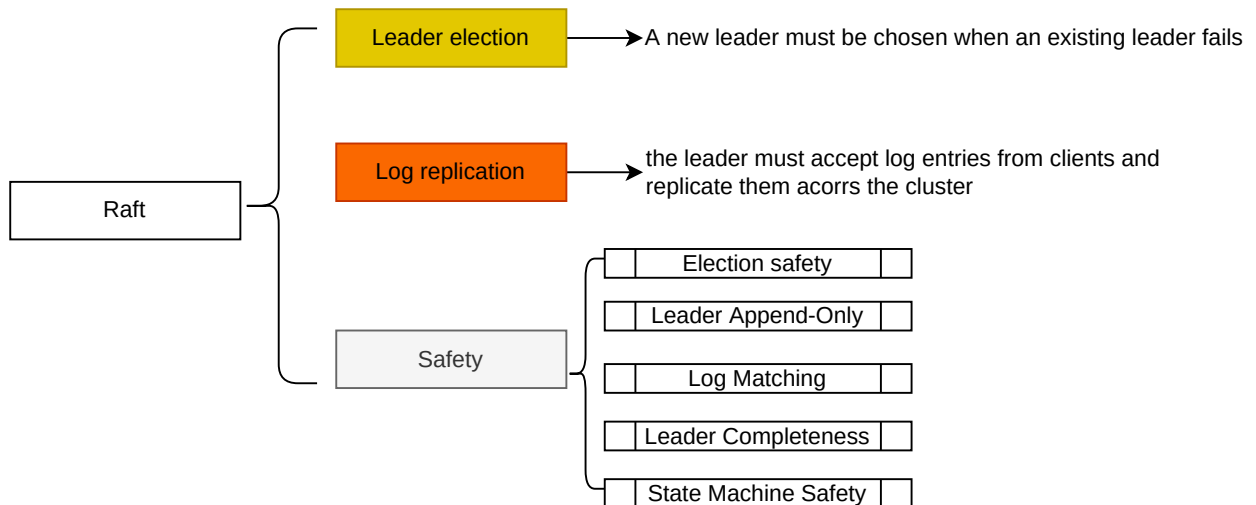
Raft

Leader election

A new leader must be chosen when an existing leader fails

Log replication

the leader must accept log entries from clients and replicate them acorrs the cluster

Safety

Election safety

Leader Append-Only

Log Matching

Leader Completeness

State Machine Safety